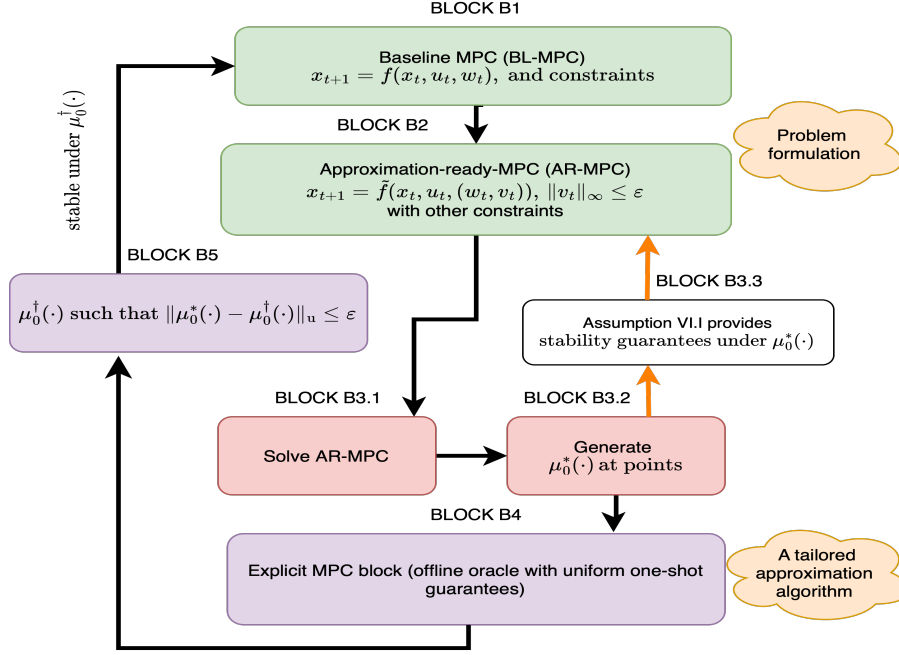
BLOCK B1

Baseline MPC (BL-MPC)
$x_{t+1} = f(x_t, u_t, w_t),$ and constraints

BLOCK B2

Problem formulation

Approximation-ready-MPC (AR-MPC)
$x_{t+1} = \tilde{f}(x_t, u_t, (w_t, v_t)),\ \|v_t\|_\infty \leq \varepsilon$
with other constraints

stable under $\mu_0^\dagger(\cdot)$

BLOCK B5

$\mu_0^\dagger(\cdot)$ such that $\|\mu_0^*(\cdot) - \mu_0^\dagger(\cdot)\|_{\mathrm{u}} \leq \varepsilon$

BLOCK B3.3

Assumption VI.I provides
stability guarantees under $\mu_0^*(\cdot)$

BLOCK B3.1

BLOCK B3.2

Solve AR-MPC

Generate
$\mu_0^*(\cdot)$ at points

BLOCK B4

Explicit MPC block (offline oracle with uniform one-shot guarantees)

A tailored approximation algorithm